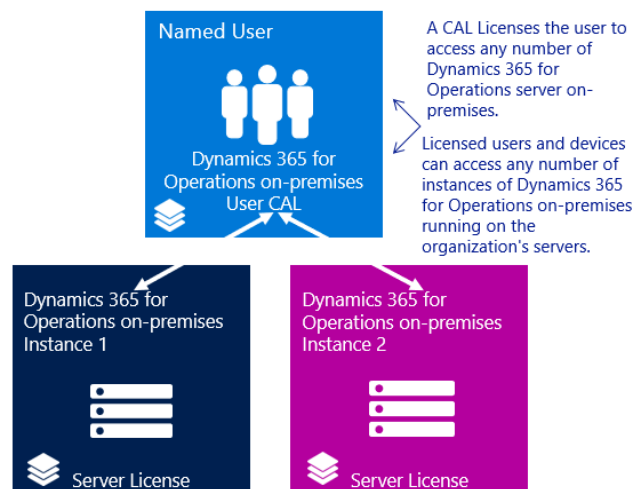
Named User

Dynamics 365 for Operations on-premises User CAL

A CAL Licenses the user to access any number of Dynamics 365 for Operations server on-premises.

Licensed users and devices can access any number of instances of Dynamics 365 for Operations on-premises running on the organization's servers.

Dynamics 365 for Operations on-premises Instance 1

Server License

Dynamics 365 for Operations on-premises Instance 2

Server License